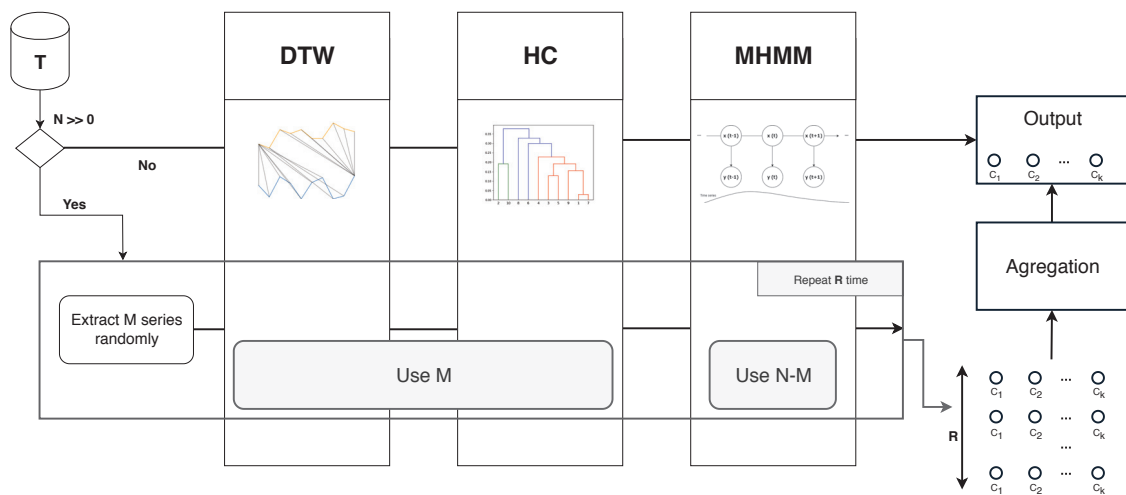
T

N >> 0

No

Yes

DTW

HC

MHMM

Output

$c_1$ $c_2$ ... $c_k$

Agregation

Repeat **R** time

Extract M series randomly

Use M

Use N-M

R

$c_1$ $c_2$ ... $c_k$

$c_1$ $c_2$ ... $c_k$

...

$c_1$ $c_2$ ... $c_k$

x (t-1) x (t) x (t+1)

y (t-1) y (t) y (t+1)

Time series